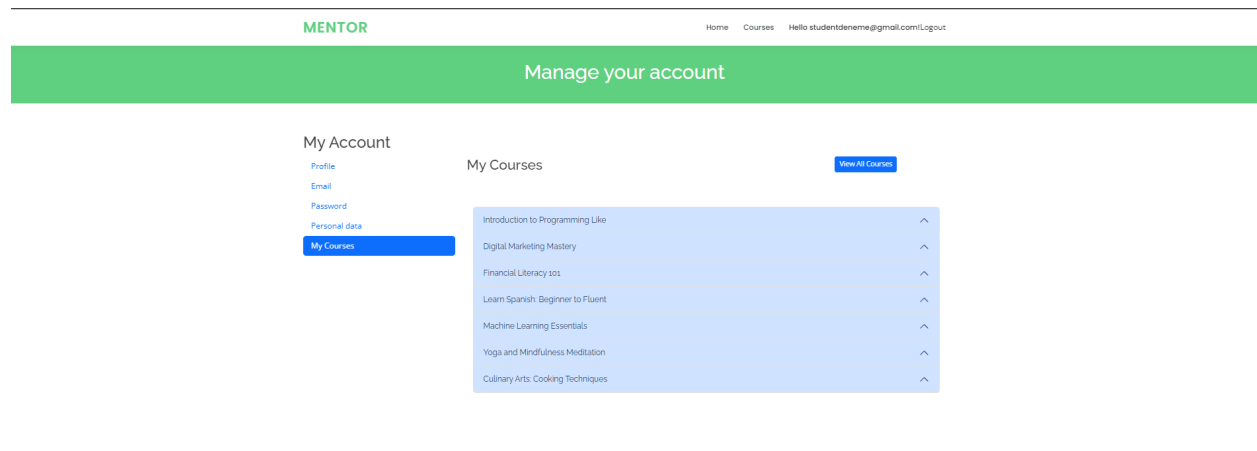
MENTOR

Home Courses Hello studentdeneme@gmail.com!Logout

Manage your account

My Account

Profile
Email
Password
Personal data
My Courses

My Courses

View All Courses

Introduction to Programming Like
Digital Marketing Mastery
Financial Literacy 101
Learn Spanish: Beginner to Fluent
Machine Learning Essentials
Yoga and Mindfulness Meditation
Culinary Arts: Cooking Techniques